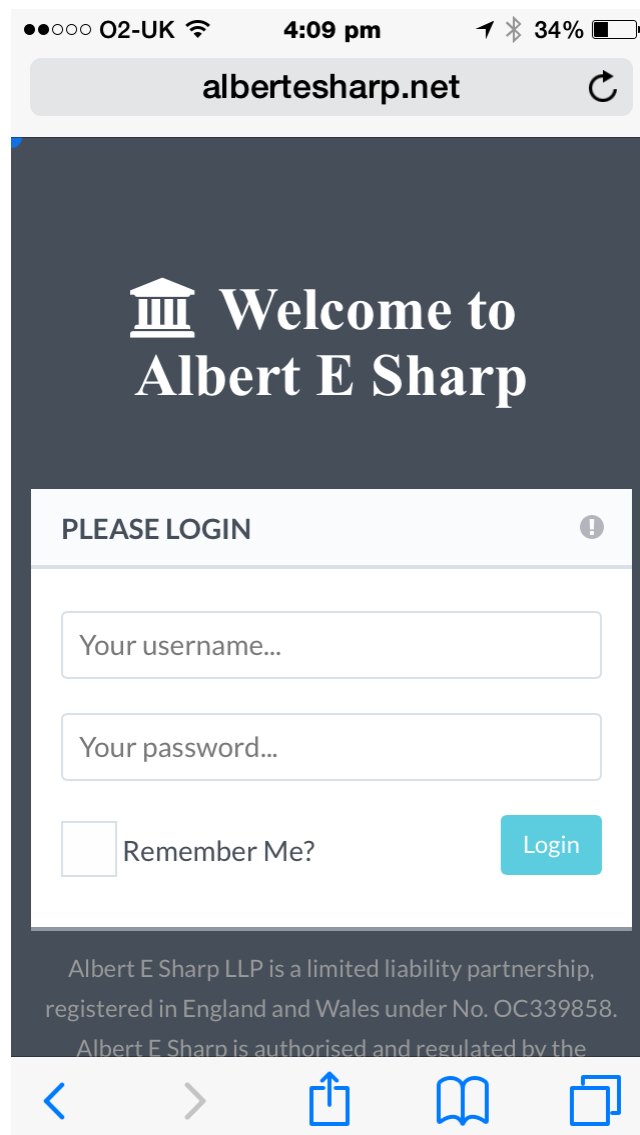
●●○○○ O2-UK 4:09 pm 34%

albertesharp.net

Welcome to Albert E Sharp

PLEASE LOGIN

Your username...

Your password...

Remember Me?

Login

Albert E Sharp LLP is a limited liability partnership, registered in England and Wales under No. OC339858. Albert E Sharp is authorised and regulated by the